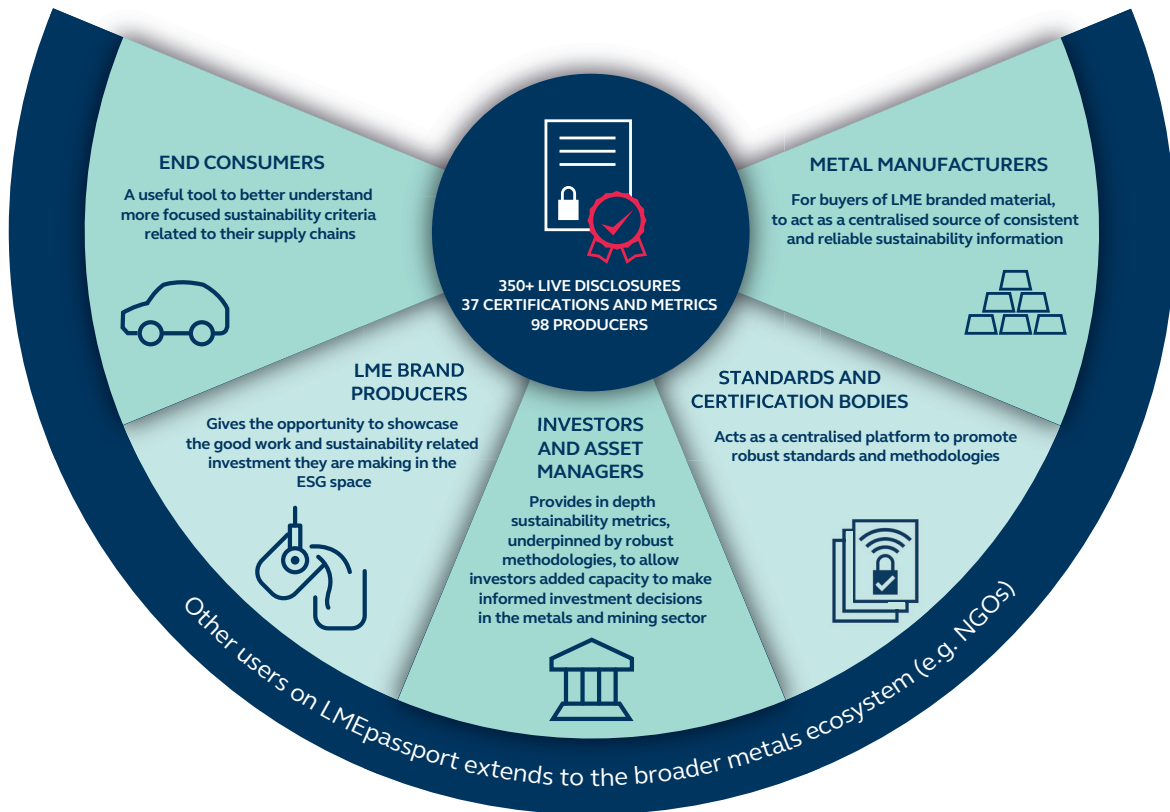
350+ LIVE DISCLOSURES
37 CERTIFICATIONS AND METRICS
98 PRODUCERS

END CONSUMERS

A useful tool to better understand more focused sustainability criteria related to their supply chains

METAL MANUFACTURERS

For buyers of LME branded material, to act as a centralised source of consistent and reliable sustainability information

LME BRAND PRODUCERS

Gives the opportunity to showcase the good work and sustainability related investment they are making in the ESG space

INVESTORS AND ASSET MANAGERS

Provides in depth sustainability metrics, underpinned by robust methodologies, to allow investors added capacity to make informed investment decisions in the metals and mining sector

STANDARDS AND CERTIFICATION BODIES

Acts as a centralised platform to promote robust standards and methodologies

Other users on LMEpassport extends to the broader metals ecosystem (e.g. NGOs)